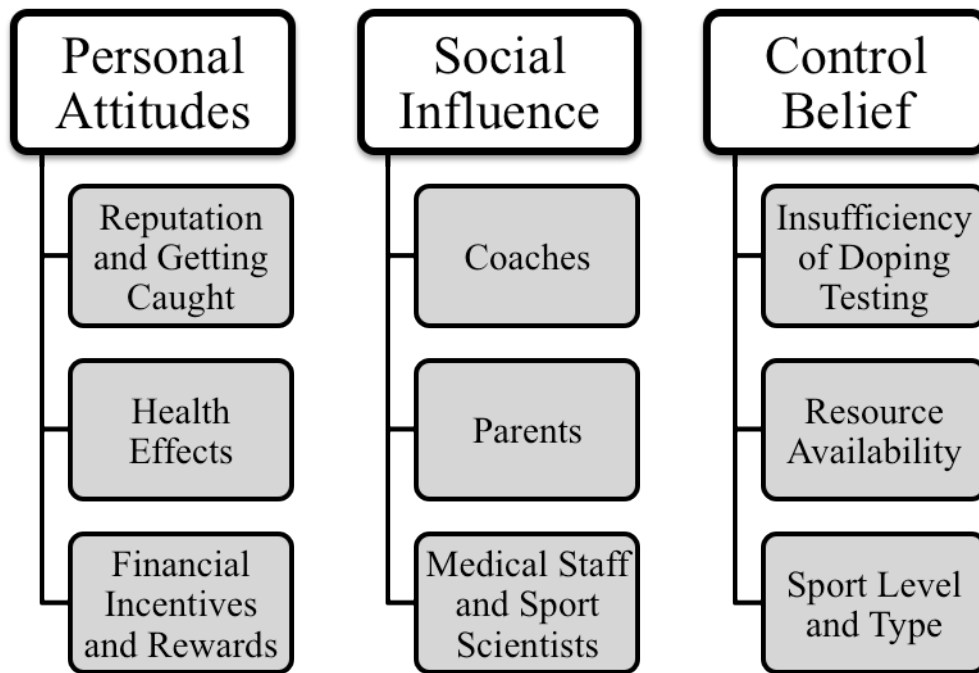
Personal Attitudes

Reputation and Getting Caught

Health Effects

Financial Incentives and Rewards

Social Influence

Coaches

Parents

Medical Staff and Sport Scientists

Control Belief

Insufficiency of Doping Testing

Resource Availability

Sport Level and Type